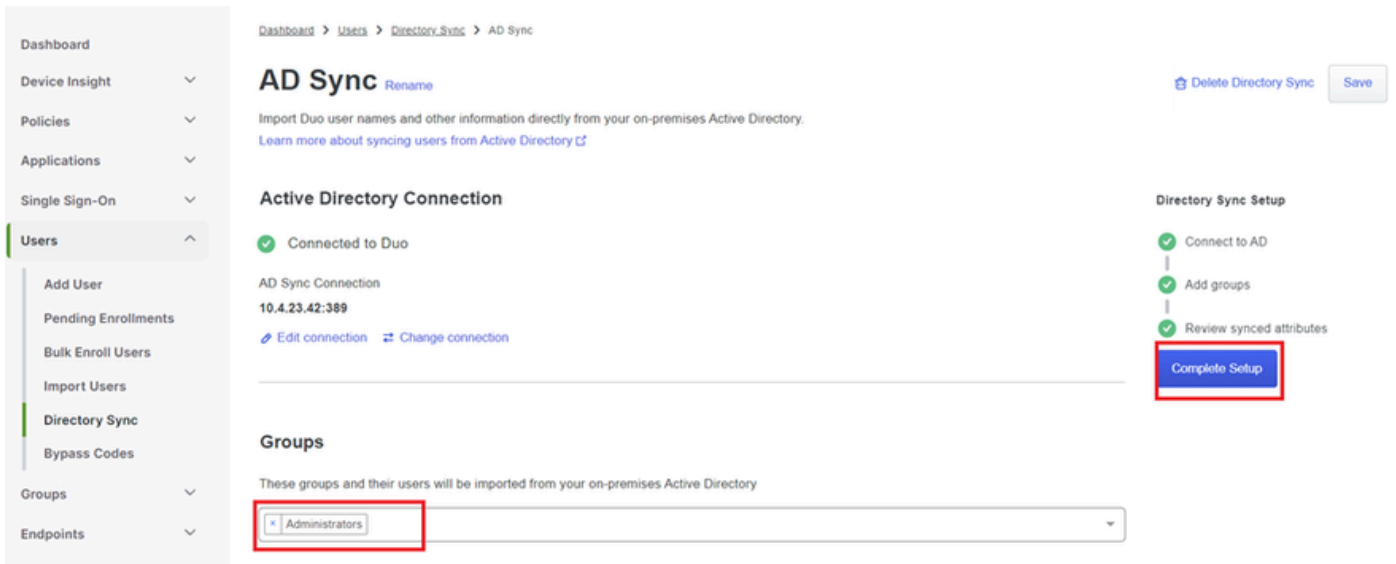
Dashboard
Device Insight
Policies
Applications
Single Sign-On
Users
Add User
Pending Enrollments
Bulk Enroll Users
Import Users
Directory Sync
Bypass Codes
Groups
Endpoints

Dashboard > Users > Directory Sync > AD Sync

AD Sync Rename

Delete Directory Sync Save

Import Duo user names and other information directly from your on-premises Active Directory.
Learn more about syncing users from Active Directory

Active Directory Connection

Connected to Duo

AD Sync Connection
10.4.23.42:389

Edit connection Change connection

Directory Sync Setup
Connect to AD
Add groups
Review synced attributes
Complete Setup

Groups

These groups and their users will be imported from your on-premises Active Directory

× Administrators